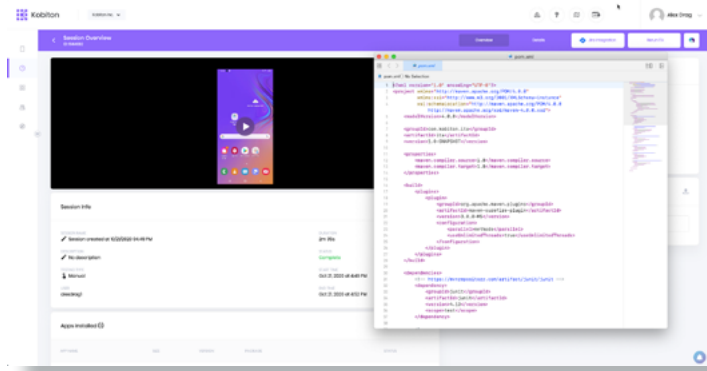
Kobiton

Alex Orrag

Session Overview

Overview

Session Info

Session created on 10/2/2020 04:48 PM

No description

Manual

Complete

Apps installed

pom.xml

<?xml version="1.0" encoding="UTF-8"?>

<project xmlns="http://maven.apache.org/POM/4.0.0"

<modelVersion>4.0.0</modelVersion>

<groupId>com.kobiton.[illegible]</groupId>

<artifactId>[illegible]</artifactId>

<version>1.0-SNAPSHOT</version>

<properties>

<maven.compiler.source>1.8</maven.compiler.source>

<maven.compiler.target>1.8</maven.compiler.target>

</properties>

<build>

<plugins>

<plugin>

<groupId>org.apache.maven.plugins</groupId>

<artifactId>maven-surefire-plugin</artifactId>

<configuration>

</configuration>

</plugin>

</plugins>

</build>

<dependencies>

<dependency>

<groupId>junit</groupId>

<artifactId>junit</artifactId>

<version>4.13</version>

<scope>test</scope>

</dependency>